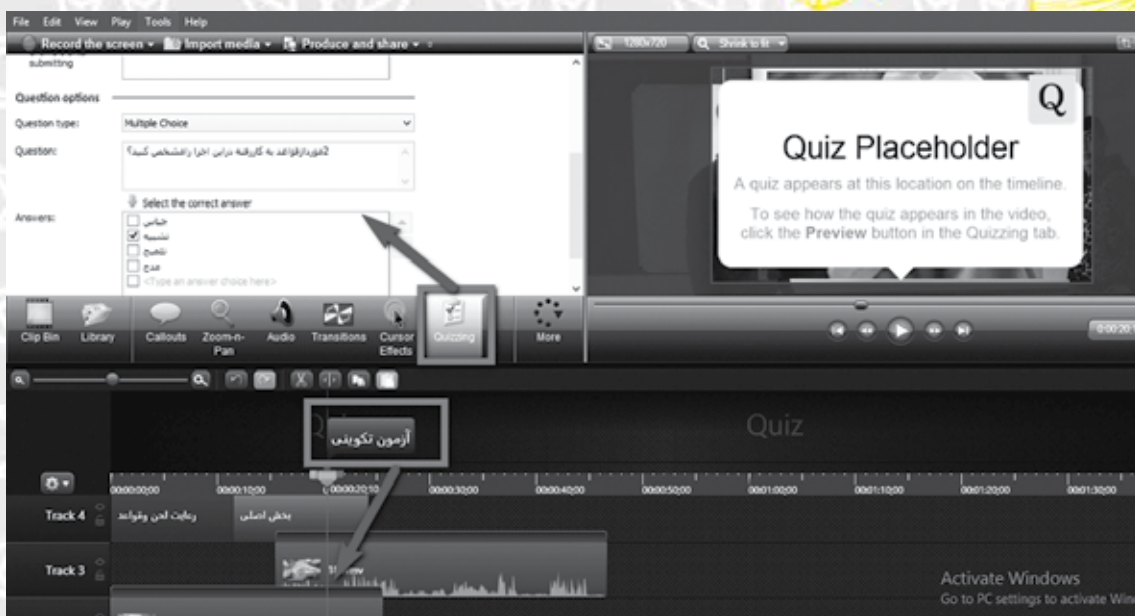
File Edit View Play Tools Help
Record the screen ▾ Import media ▾ Produce and share ▾
1280x720 Shrink to fit ▾
submitting
Question options
Question type: Multiple Choice
Question: 2موردازقواعد به کارفته دراین اجرا رامشخص کنید؟
Select the correct answer
Answers:
جناس
تشبیه
تلمیح
مدح
<Type an answer choice here>
Q
Quiz Placeholder
A quiz appears at this location on the timeline.
To see how the quiz appears in the video, click the **Preview** button in the Quizzing tab.
Clip Bin Library Callouts Zoom-n-Pan Audio Transitions Cursor Effects Quizzing More
0:00:20
آزمون تکوینی
Quiz
00:00:00;00 00:00:10;00 00:00:20;10 00:00:30;00 00:00:40;00 00:00:50;00 00:01:00;00 00:01:10;00 00:01:20;00 00:01:30;00
Track 4 رعایت لحن وقواعد بخش اصلی
Track 3
Activate Windows
Go to PC settings to activate Win